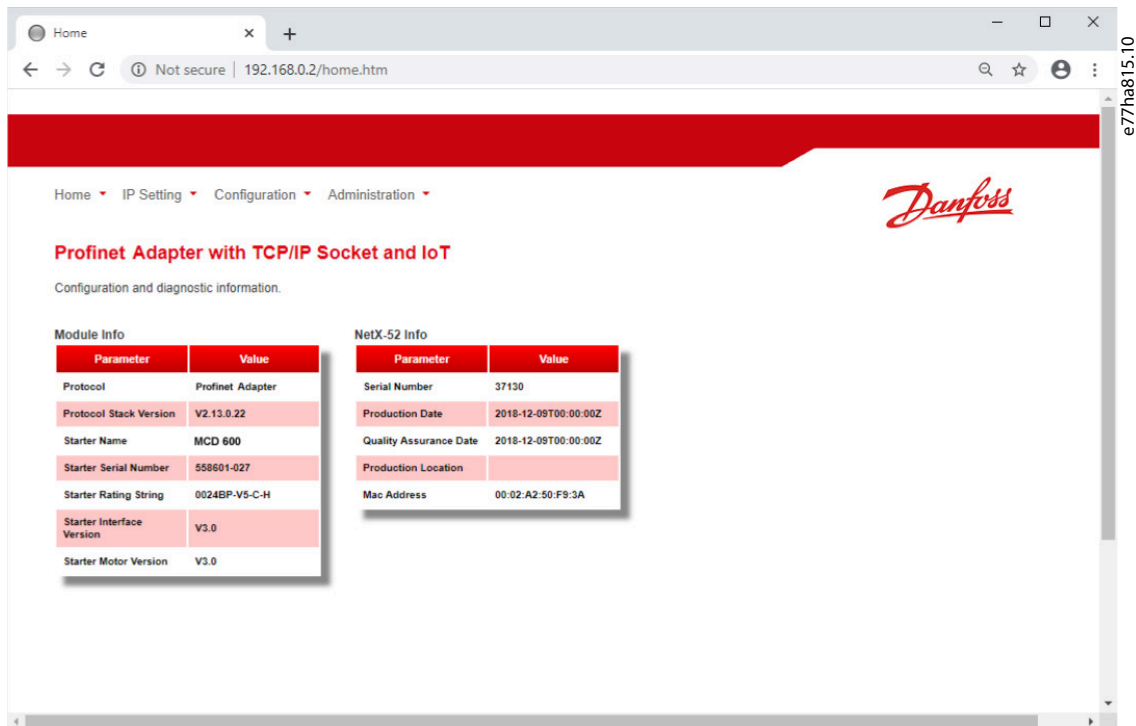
Home × +

Not secure | 192.168.0.2/home.htm

e77ha815.10

Home IP Setting Configuration Administration

Danfoss

Profinet Adapter with TCP/IP Socket and IoT

Configuration and diagnostic information.

Module Info

| Parameter | Value |
|---|---|
| Protocol | Profinet Adapter |
| Protocol Stack Version | V2.13.0.22 |
| Starter Name | MCD 600 |
| Starter Serial Number | 558601-027 |
| Starter Rating String | 0024BP-V5-C-H |
| Starter Interface Version | V3.0 |
| Starter Motor Version | V3.0 |

NetX-52 Info

| Parameter | Value |
|---|---|
| Serial Number | 37130 |
| Production Date | 2018-12-09T00:00:00Z |
| Quality Assurance Date | 2018-12-09T00:00:00Z |
| Production Location | |
| Mac Address | 00:02:A2:50:F9:3A |